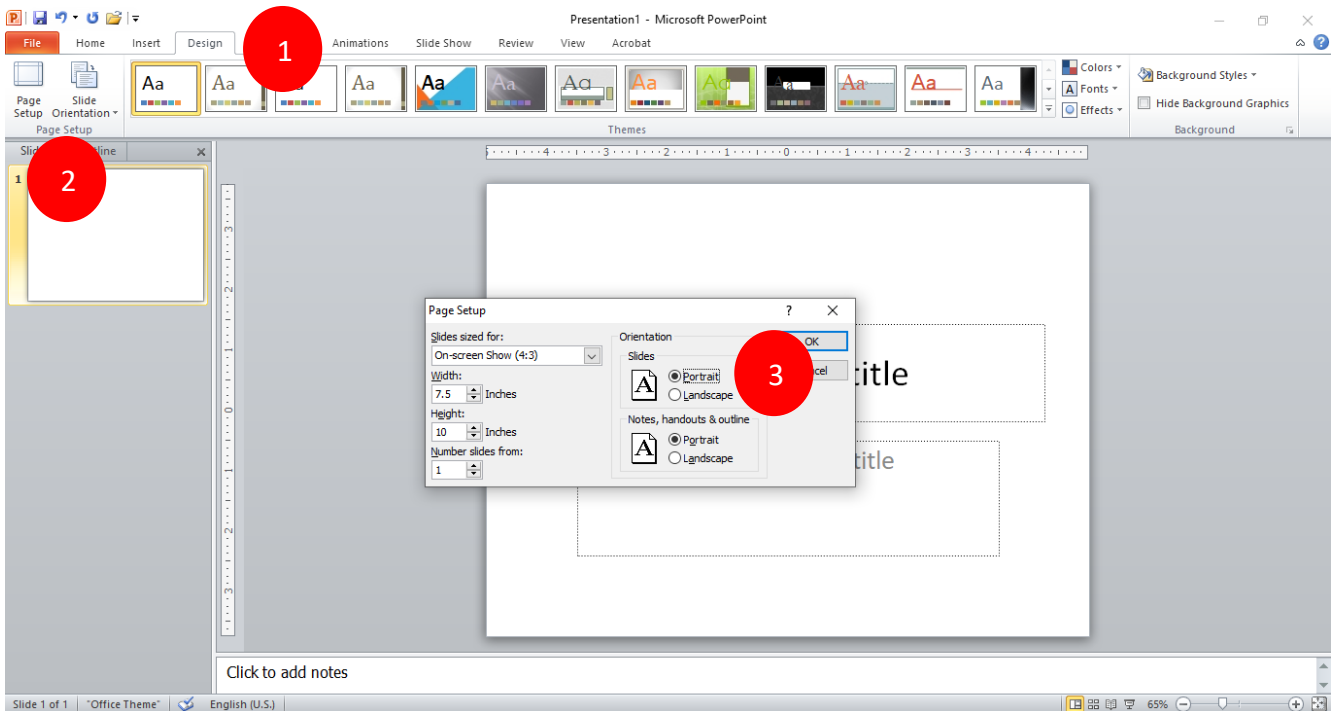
Presentation1 - Microsoft PowerPoint

File Home Insert Design 1 Animations Slide Show Review View Acrobat

Page Setup Slide Orientation
Page Setup

Aa Aa Aa Aa Aa Aa Aa Aa Aa Aa Aa Aa Aa
Themes

Colors
Fonts
Effects

Background Styles
Hide Background Graphics
Background

Slid 2 line

1

Page Setup ? ×
Slides sized for:
On-screen Show (4:3)
Width:
7.5 Inches
Height:
10 Inches
Number slides from:
1

Orientation
Slides
Portrait
Landscape
Notes, handouts & outline
Portrait
Landscape

OK
3 ncel

title
title

Click to add notes

Slide 1 of 1 "Office Theme" English (U.S.) 65%